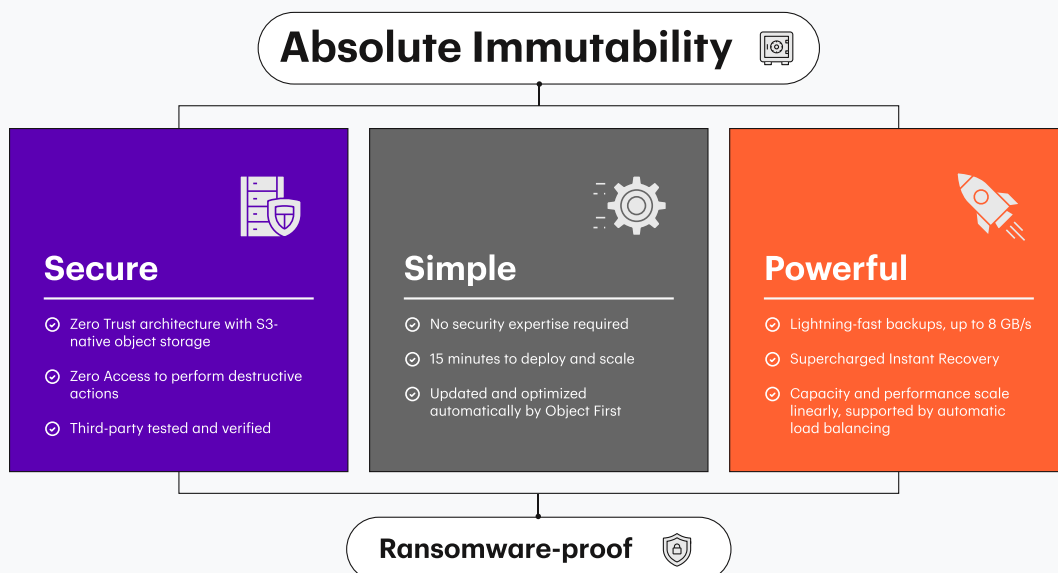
Absolute Immutability

Secure

Zero Trust architecture with S3-native object storage

Zero Access to perform destructive actions

Third-party tested and verified

Simple

No security expertise required

15 minutes to deploy and scale

Updated and optimized automatically by Object First

Powerful

Lightning-fast backups, up to 8 GB/s

Supercharged Instant Recovery

Capacity and performance scale linearly, supported by automatic load balancing

Ransomware-proof